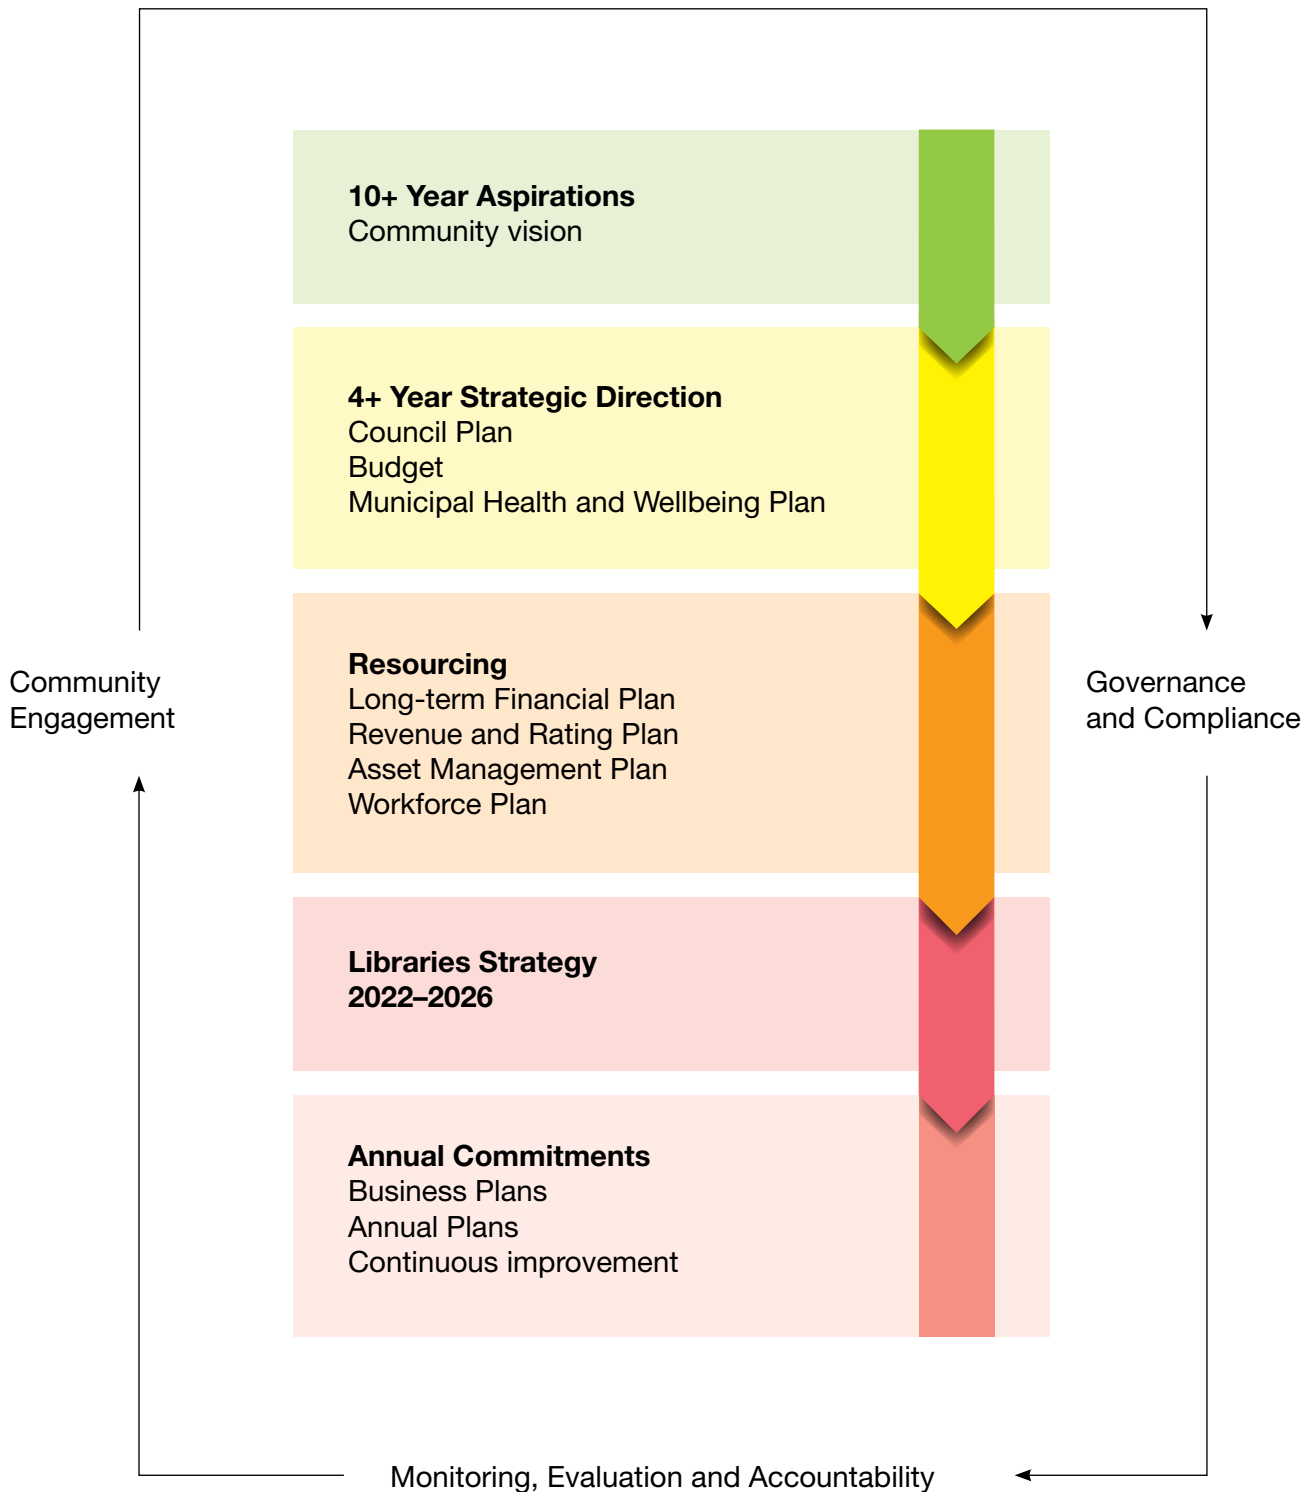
10+ Year Aspirations
Community vision

4+ Year Strategic Direction
Council Plan
Budget
Municipal Health and Wellbeing Plan

Resourcing
Long-term Financial Plan
Revenue and Rating Plan
Asset Management Plan
Workforce Plan

Libraries Strategy
2022–2026

Annual Commitments
Business Plans
Annual Plans
Continuous improvement

Community Engagement

Governance and Compliance

Monitoring, Evaluation and Accountability